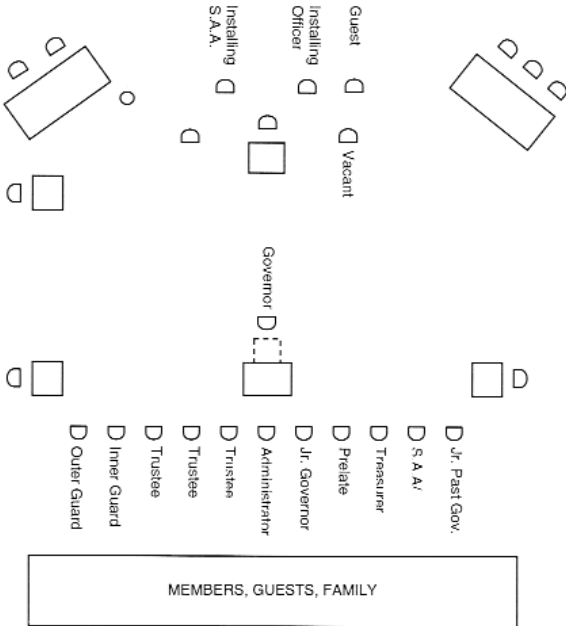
Installing S.A.A.

Installing Officer

Guest

Vacant

Governor

Outer Guard

Inner Guard

Trustee

Trustee

Trustee

Administrator

Jr. Governor

Prelate

Treasurer

S.A.A.

Jr. Past Gov.

MEMBERS, GUESTS, FAMILY